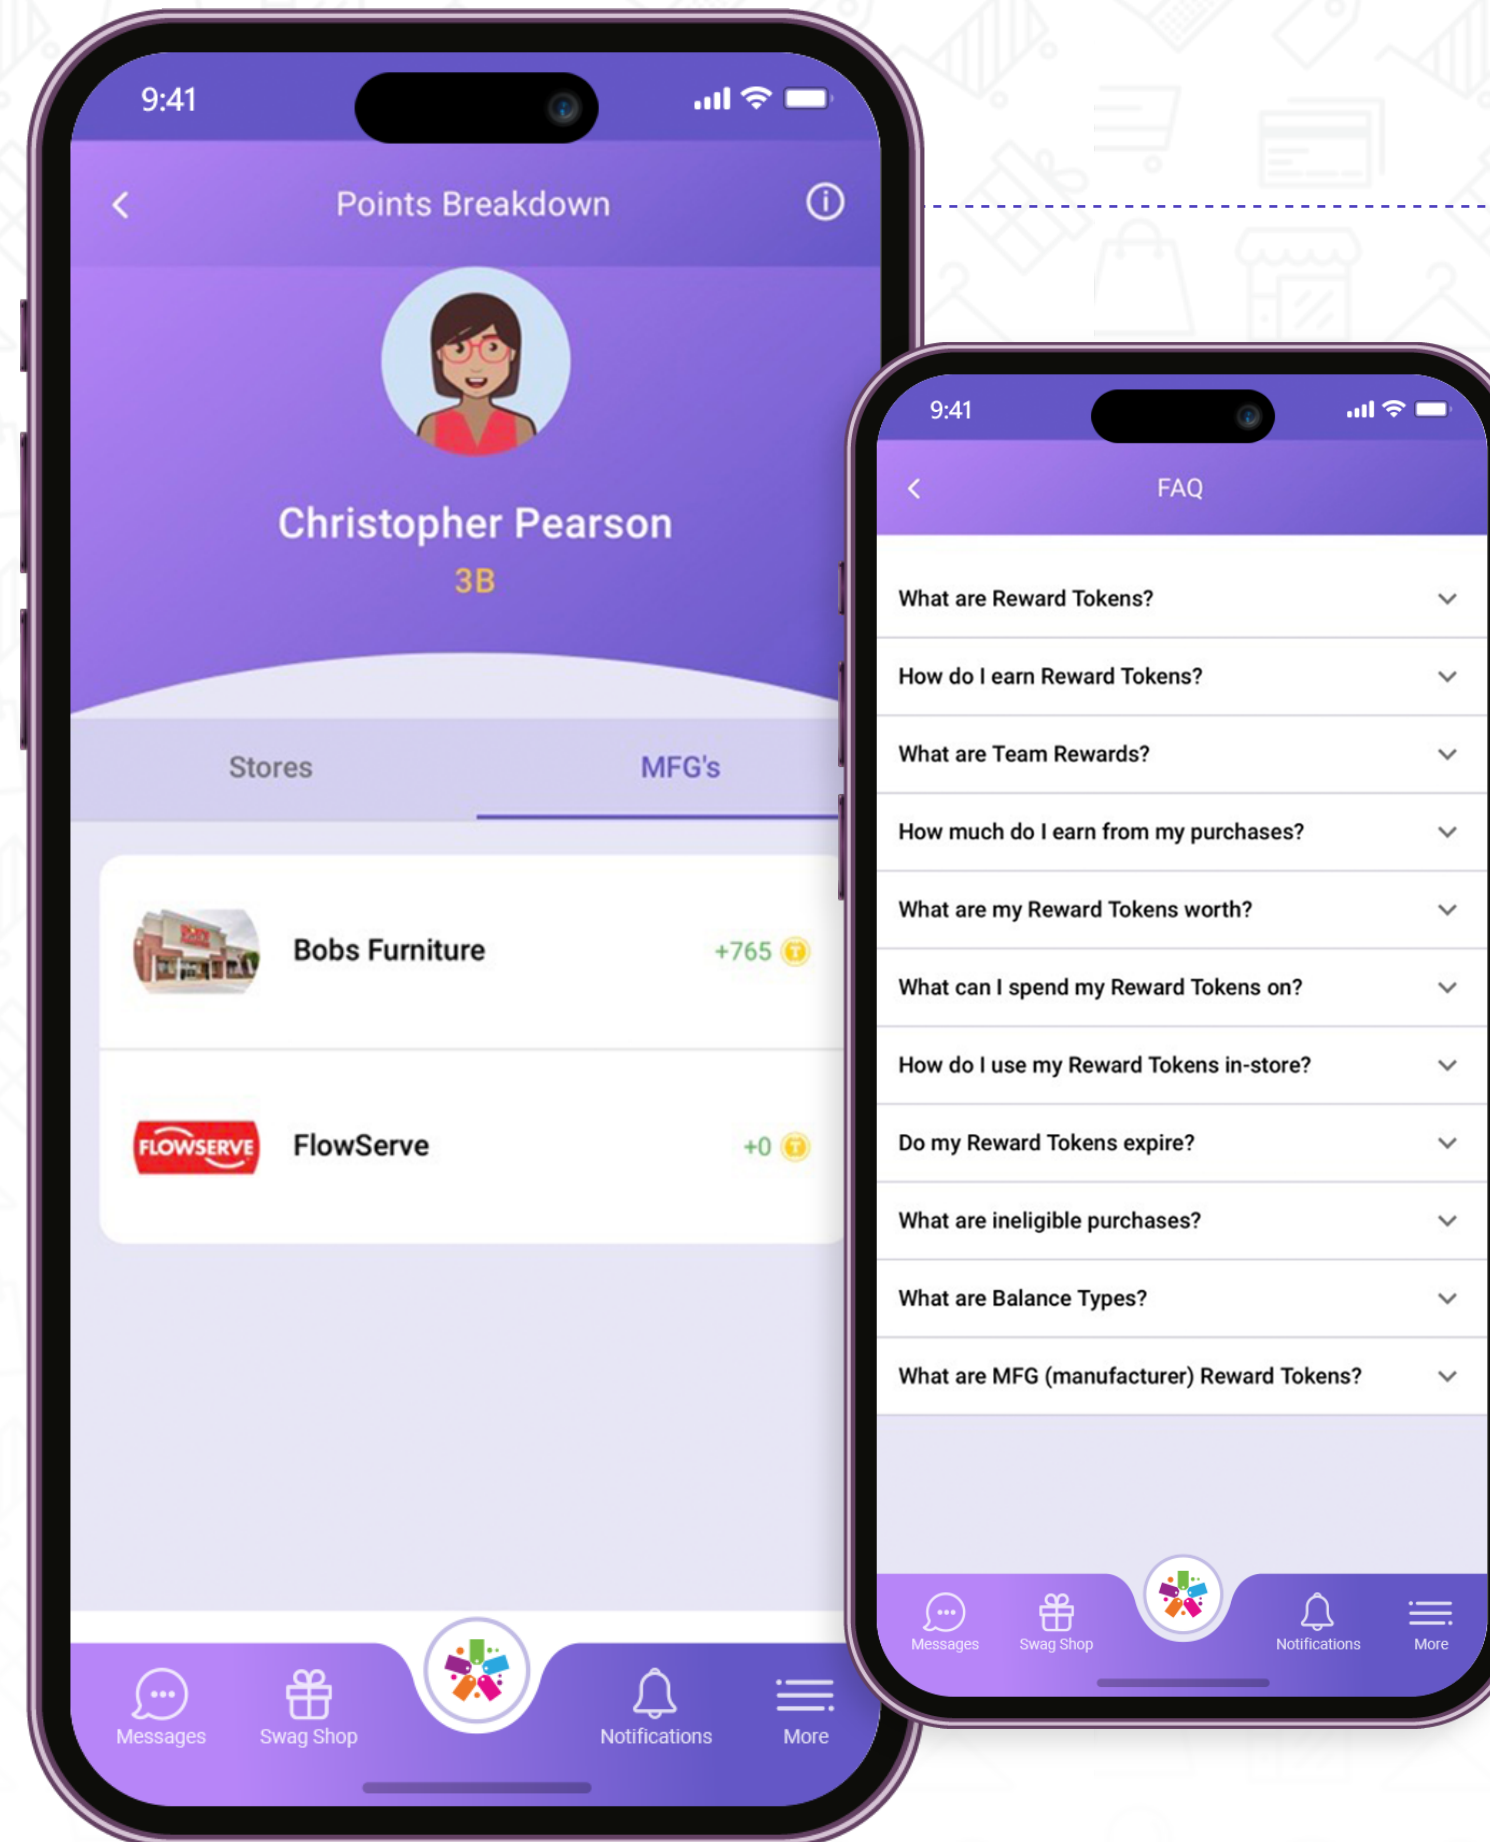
9:41

Points Breakdown

Christopher Pearson

3B

Stores

MFG's

Bobs Furniture

+765

FLOWSERVE

FlowServe

+0

Messages

Swag Shop

Notifications

More

9:41

FAQ

What are Reward Tokens?

How do I earn Reward Tokens?

What are Team Rewards?

How much do I earn from my purchases?

What are my Reward Tokens worth?

What can I spend my Reward Tokens on?

How do I use my Reward Tokens in-store?

Do my Reward Tokens expire?

What are ineligible purchases?

What are Balance Types?

What are MFG (manufacturer) Reward Tokens?

Messages

Swag Shop

Notifications

More